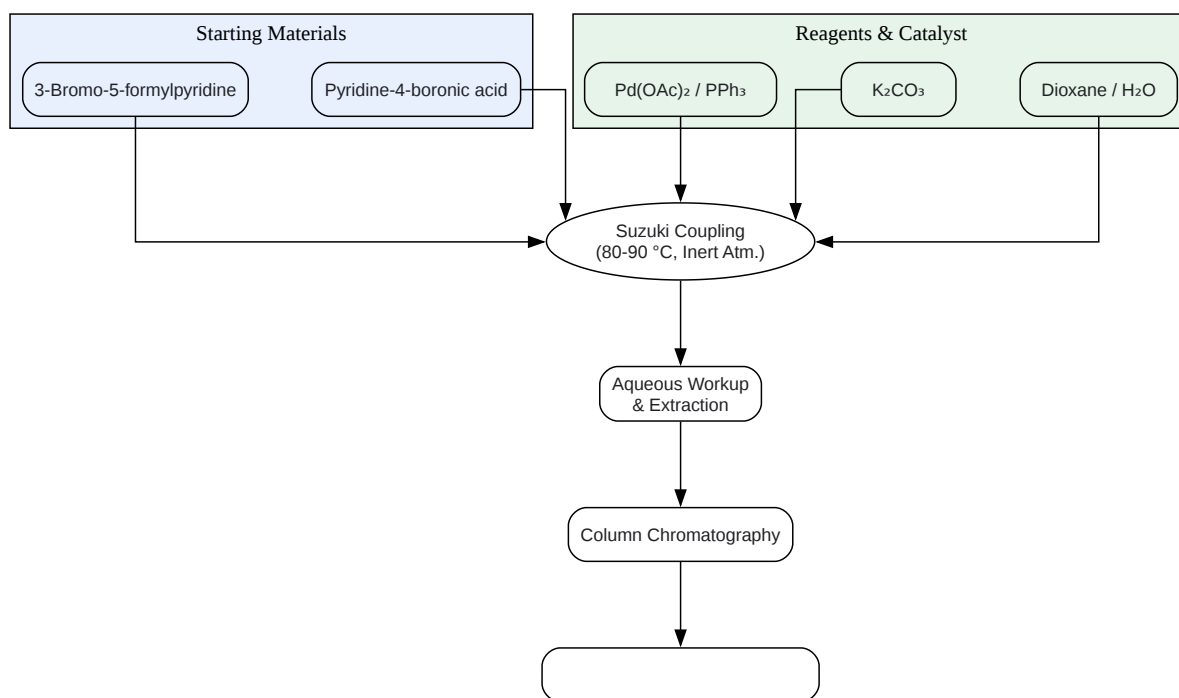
Starting Materials

3-Bromo-5-formylpyridine

Pyridine-4-boronic acid

Reagents & Catalyst

$Pd(OAc)_2$ / $PPh_3$

$K_2CO_3$

Dioxane / $H_2O$

Suzuki Coupling (80-90 °C, Inert Atm.)

Aqueous Workup & Extraction

Column Chromatography